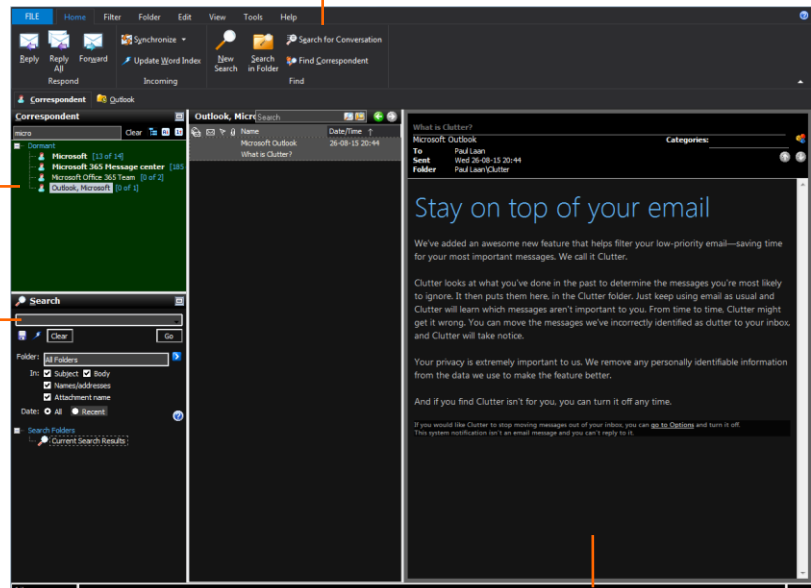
FILE Home Filter Folder Edit View Tools Help

Reply Reply All Forward
Respond

Synchronize
Update Word Index
Incoming

New Search
Search in Folder
Search for Conversation
Find Correspondent
Find

Correspondent Outlook

Correspondent

micro
Clear

Dormant
Microsoft [13 of 14]
Microsoft 365 Message center [185
Microsoft Office 365 Team [0 of 2]
Outlook, Microsoft [0 of 1]

Search

Clear Go

Folder: All Folders
In: Subject Body
Names/addresses
Attachment name
Date: All Recent

Search Folders
Current Search Results

Outlook, Micro Search

| Name | Date/Time |
|---|---|
| Microsoft Outlook | 26-08-15 20:44 |
| What is Clutter? | |

What is Clutter?
Microsoft Outlook
Categories:
To Paul Laan
Sent Wed 26-08-15 20:44
Folder Paul Laan\Clutter

Stay on top of your email

We've added an awesome new feature that helps filter your low-priority email—saving time for your most important messages. We call it Clutter.

Clutter looks at what you've done in the past to determine the messages you're most likely to ignore. It then puts them here, in the Clutter folder. Just keep using email as usual and Clutter will learn which messages aren't important to you. From time to time, Clutter might get it wrong. You can move the messages we've incorrectly identified as clutter to your inbox, and Clutter will take notice.

Your privacy is extremely important to us. We remove any personally identifiable information from the data we use to make the feature better.

And if you find Clutter isn't for you, you can turn it off any time.

If you would like Clutter to stop moving messages out of your inbox, you can go to Options and turn it off.
This system notification isn't an email message and you can't reply to it.